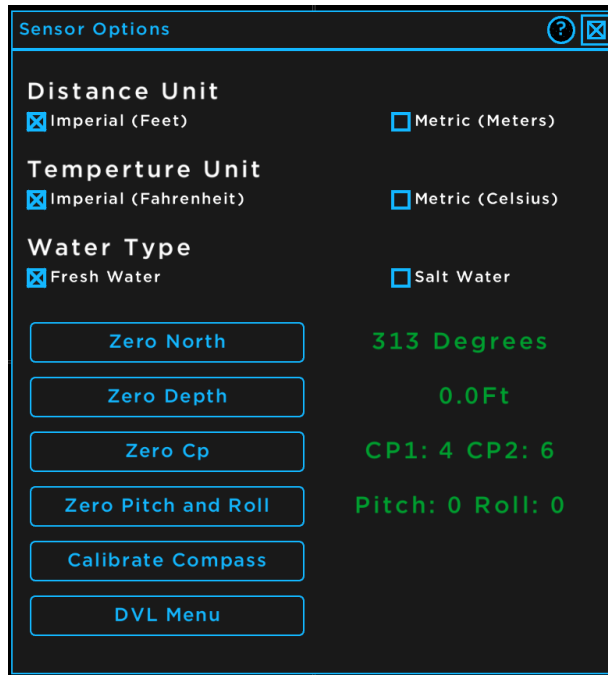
Sensor Options

?

Distance Unit
Imperial (Feet)
Metric (Meters)

Temperture Unit
Imperial (Fahrenheit)
Metric (Celsius)

Water Type
Fresh Water
Salt Water

Zero North
313 Degrees

Zero Depth
0.0Ft

Zero Cp
CP1: 4 CP2: 6

Zero Pitch and Roll
Pitch: 0 Roll: 0

Calibrate Compass

DVL Menu